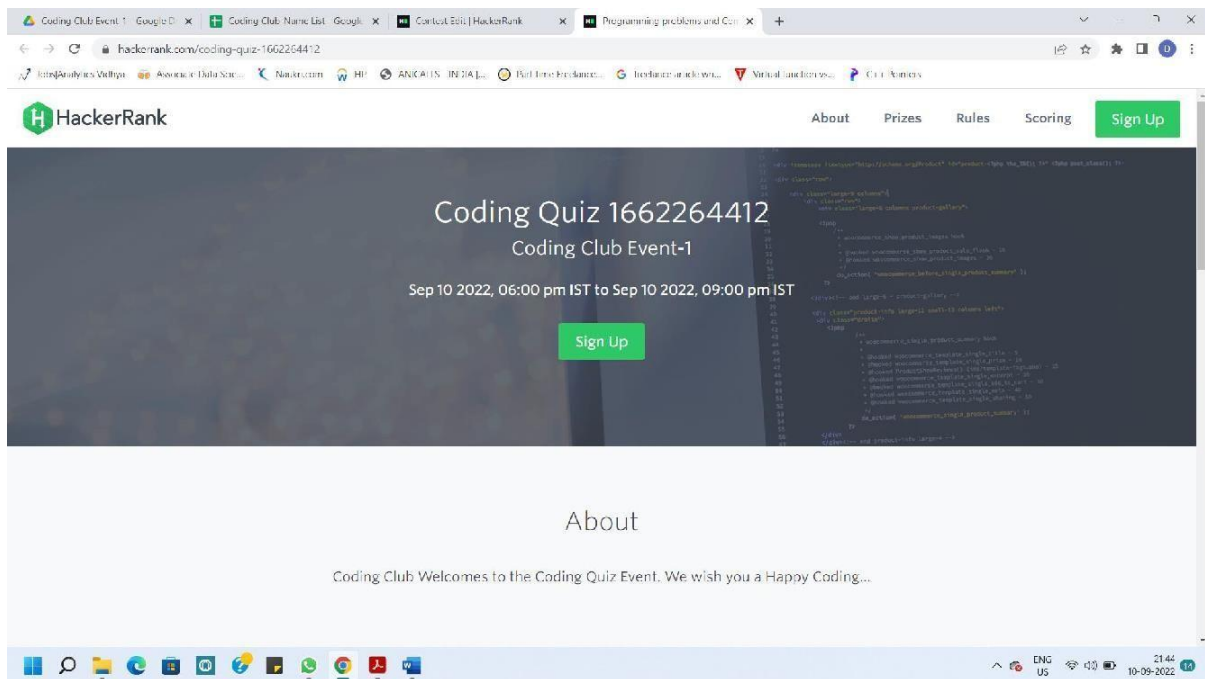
Coding Club Event 1 · Google D × | Coding Club Name List · Google × | Contest Edit | HackerRank × | Programming problems and Con × | +

hackerrank.com/coding-quiz-1662264412

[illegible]Analytics Vidhya | Associate Data Sci... | Naukri.com | HP | ANCALIS INDIA |... | Part time Freelance... | freelance article wri... | Virtual Junction w... | C++ Pointers

HackerRank

About | Prizes | Rules | Scoring | Sign Up

Coding Quiz 1662264412

Coding Club Event-1

Sep 10 2022, 06:00 pm IST to Sep 10 2022, 09:00 pm IST

Sign Up

About

Coding Club Welcomes to the Coding Quiz Event. We wish you a Happy Coding...

ENG US 21:44 10-09-2022